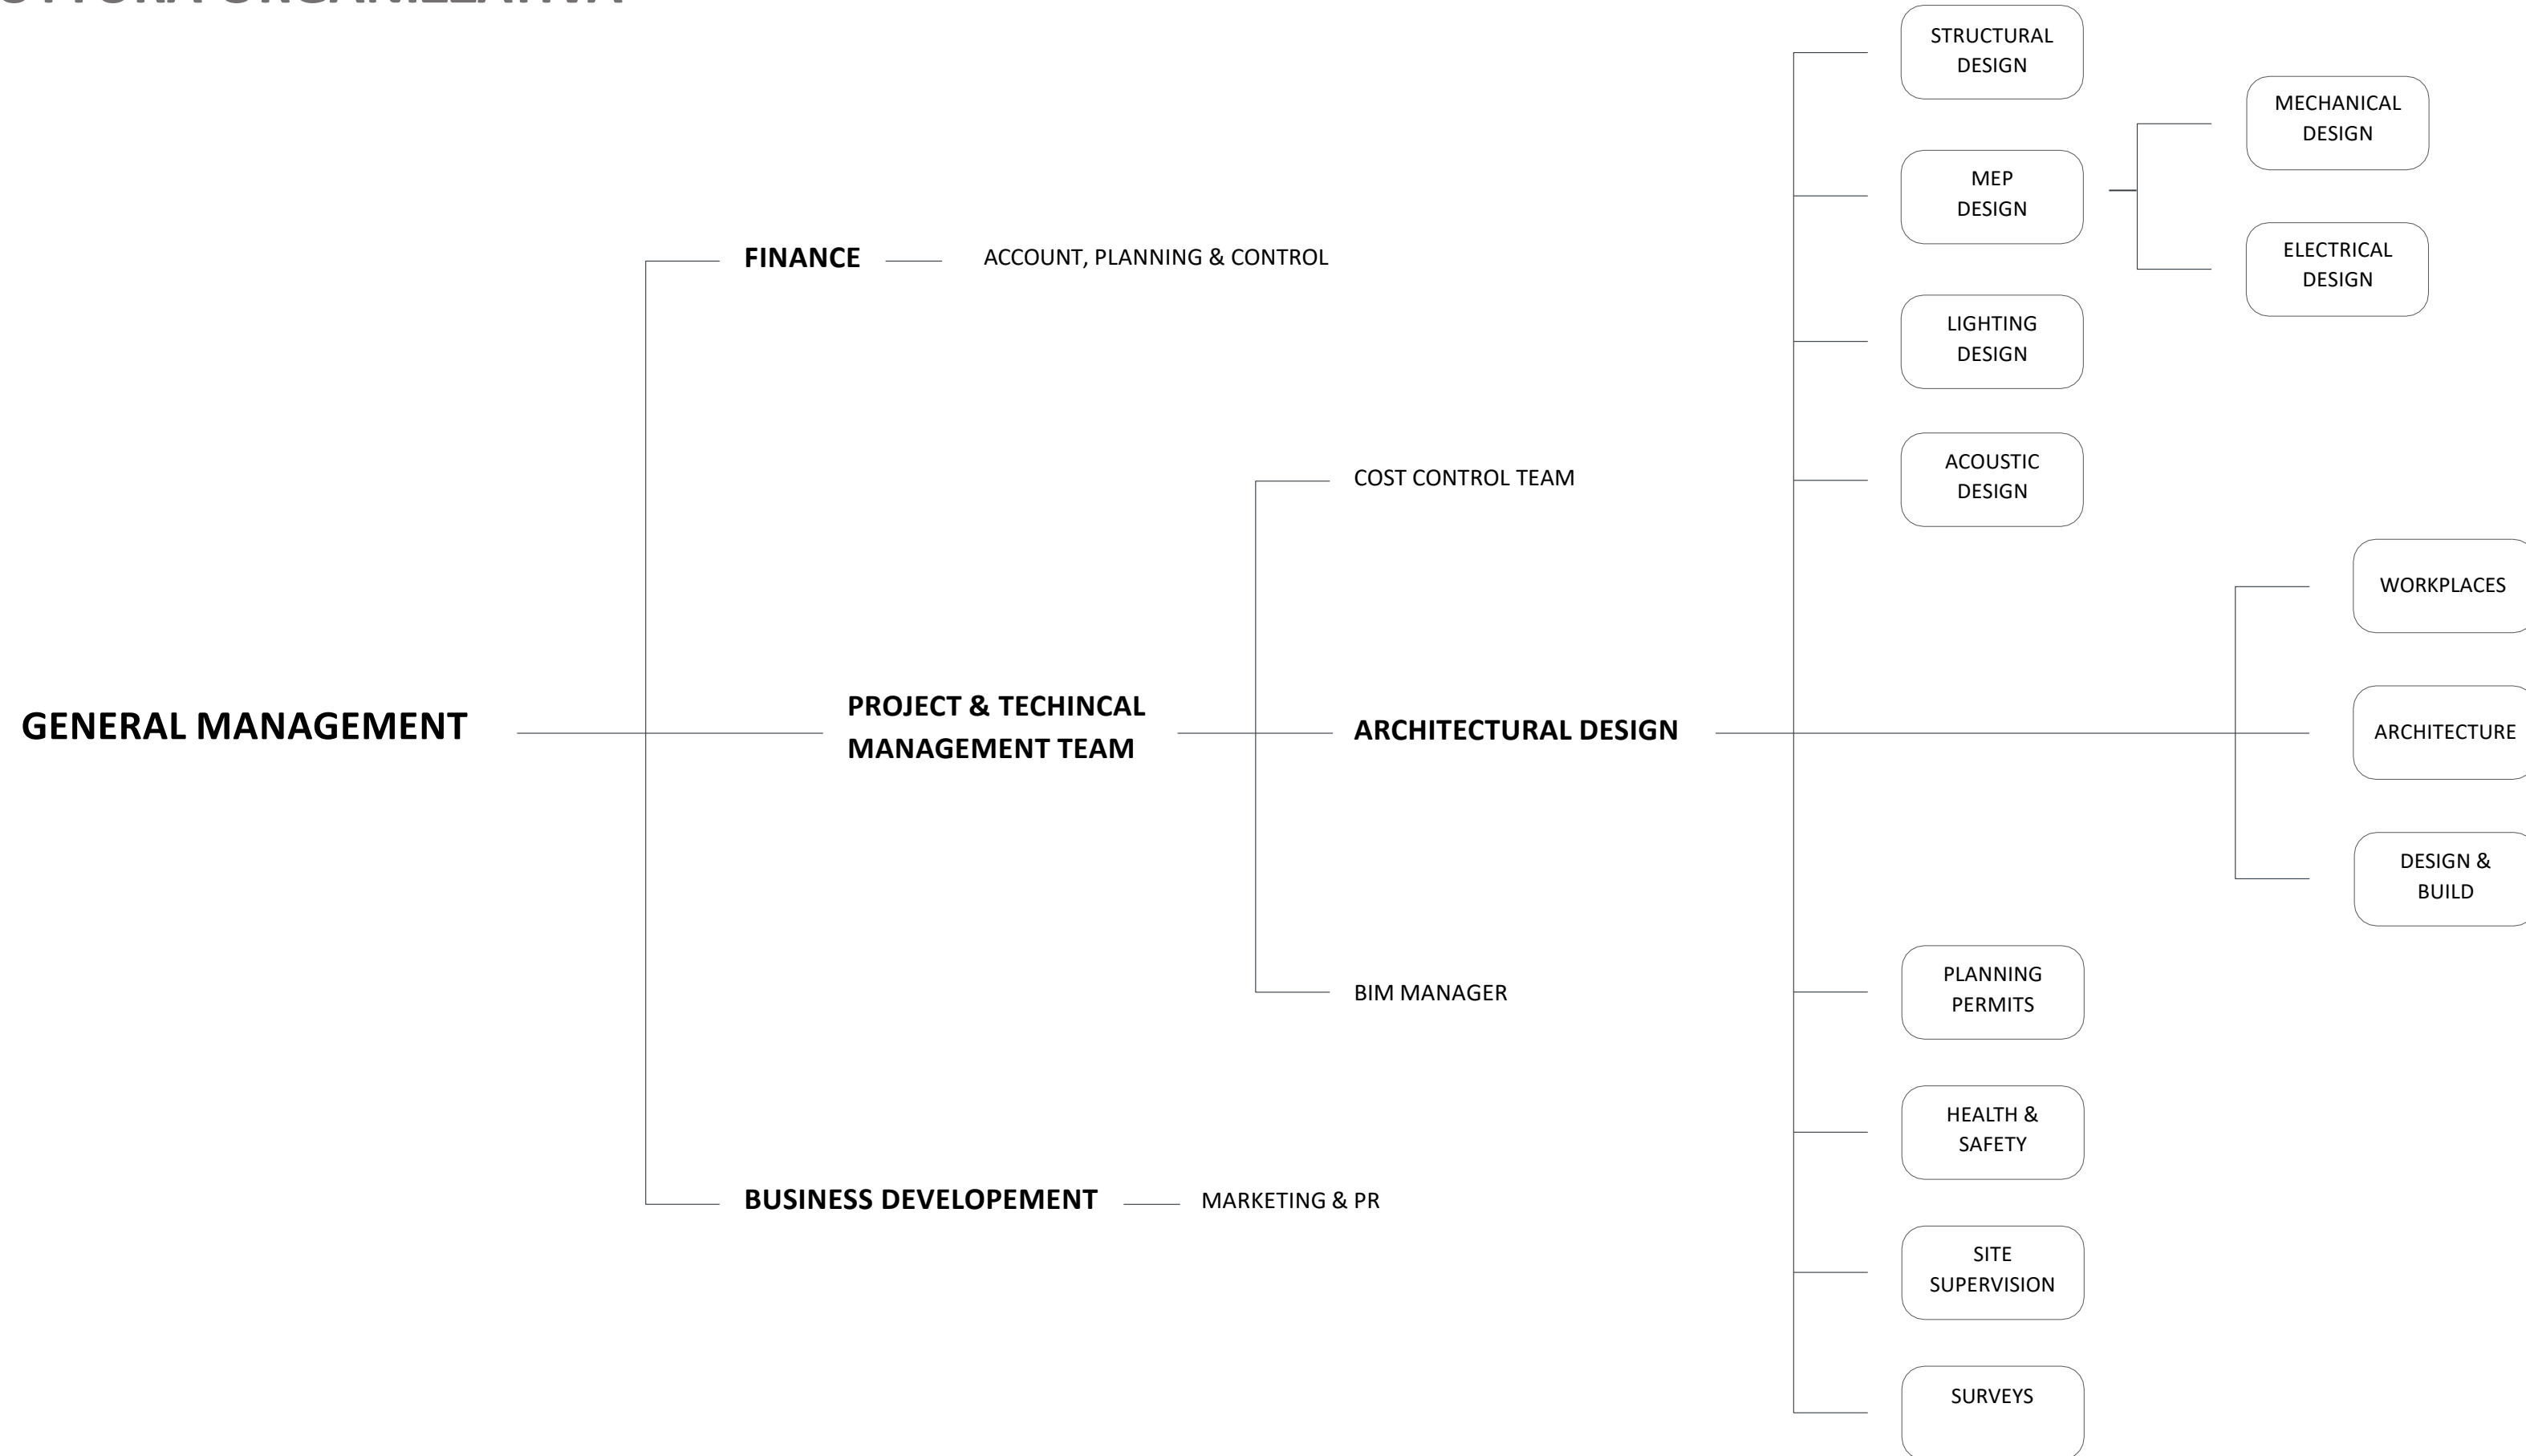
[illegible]

GENERAL MANAGEMENT

FINANCE

ACCOUNT, PLANNING & CONTROL

PROJECT & TECHINCAL MANAGEMENT TEAM

COST CONTROL TEAM

ARCHITECTURAL DESIGN

BIM MANAGER

BUSINESS DEVELOPEMENT

MARKETING & PR

STRUCTURAL DESIGN

MEP DESIGN

MECHANICAL DESIGN

ELECTRICAL DESIGN

LIGHTING DESIGN

ACOUSTIC DESIGN

WORKPLACES

ARCHITECTURE

DESIGN & BUILD

PLANNING PERMITS

HEALTH & SAFETY

SITE SUPERVISION

SURVEYS